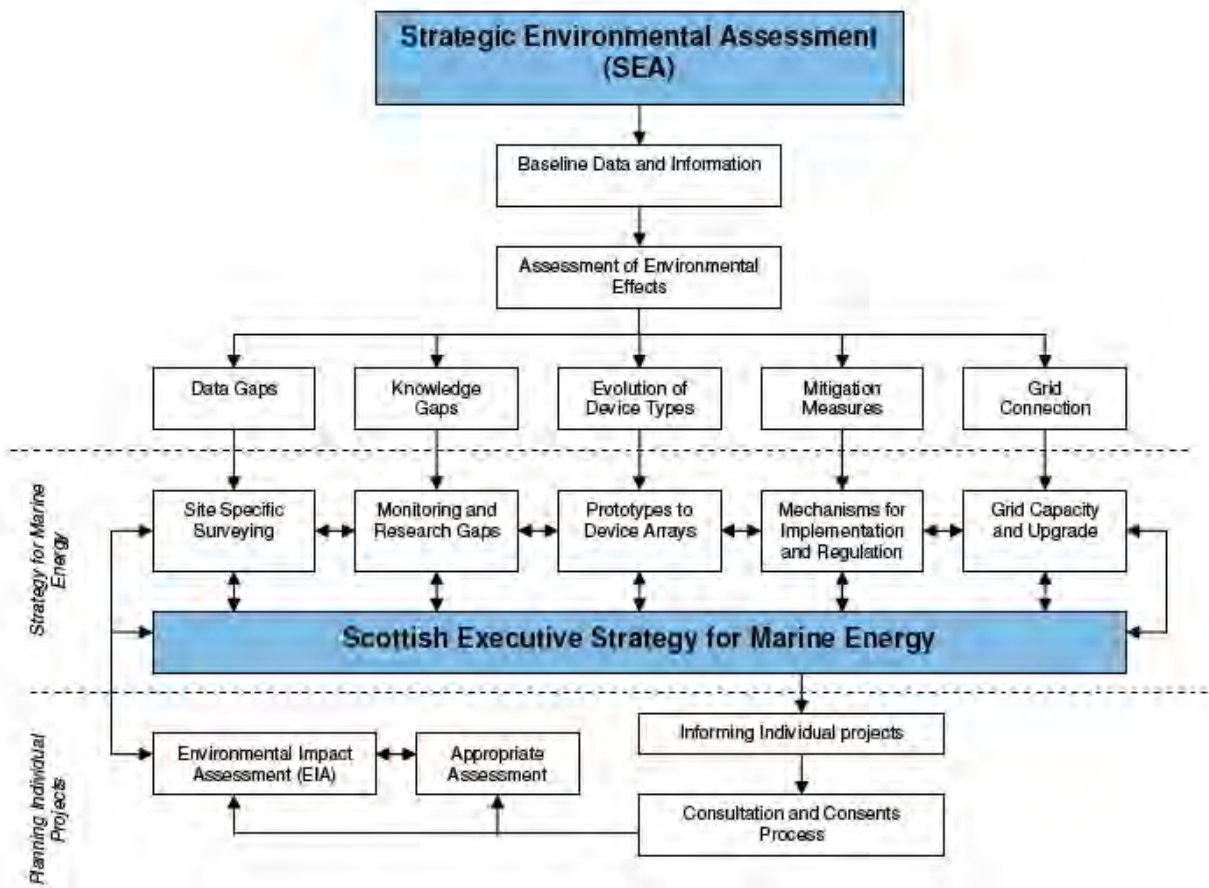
Strategic Environmental Assessment (SEA)

Baseline Data and Information

Assessment of Environmental Effects

Data Gaps

Knowledge Gaps

Evolution of Device Types

Mitigation Measures

Grid Connection

Strategy for Marine Energy

Site Specific Surveying

Monitoring and Research Gaps

Prototypes to Device Arrays

Mechanisms for Implementation and Regulation

Grid Capacity and Upgrade

Scottish Executive Strategy for Marine Energy

Planning Individual Projects

Informing Individual projects

Environmental Impact Assessment (EIA)

Appropriate Assessment

Consultation and Consents Process